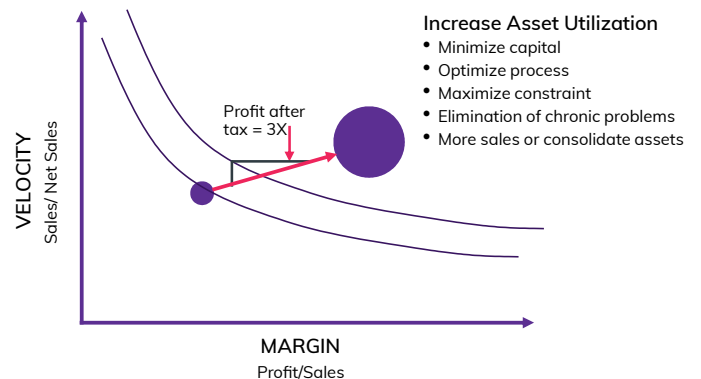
Increase Asset Utilization
• Minimize capital
• Optimize process
• Maximize constraint
• Elimination of chronic problems
• More sales or consolidate assets

Profit after tax = 3X

VELOCITY
Sales/ Net Sales

MARGIN
Profit/Sales